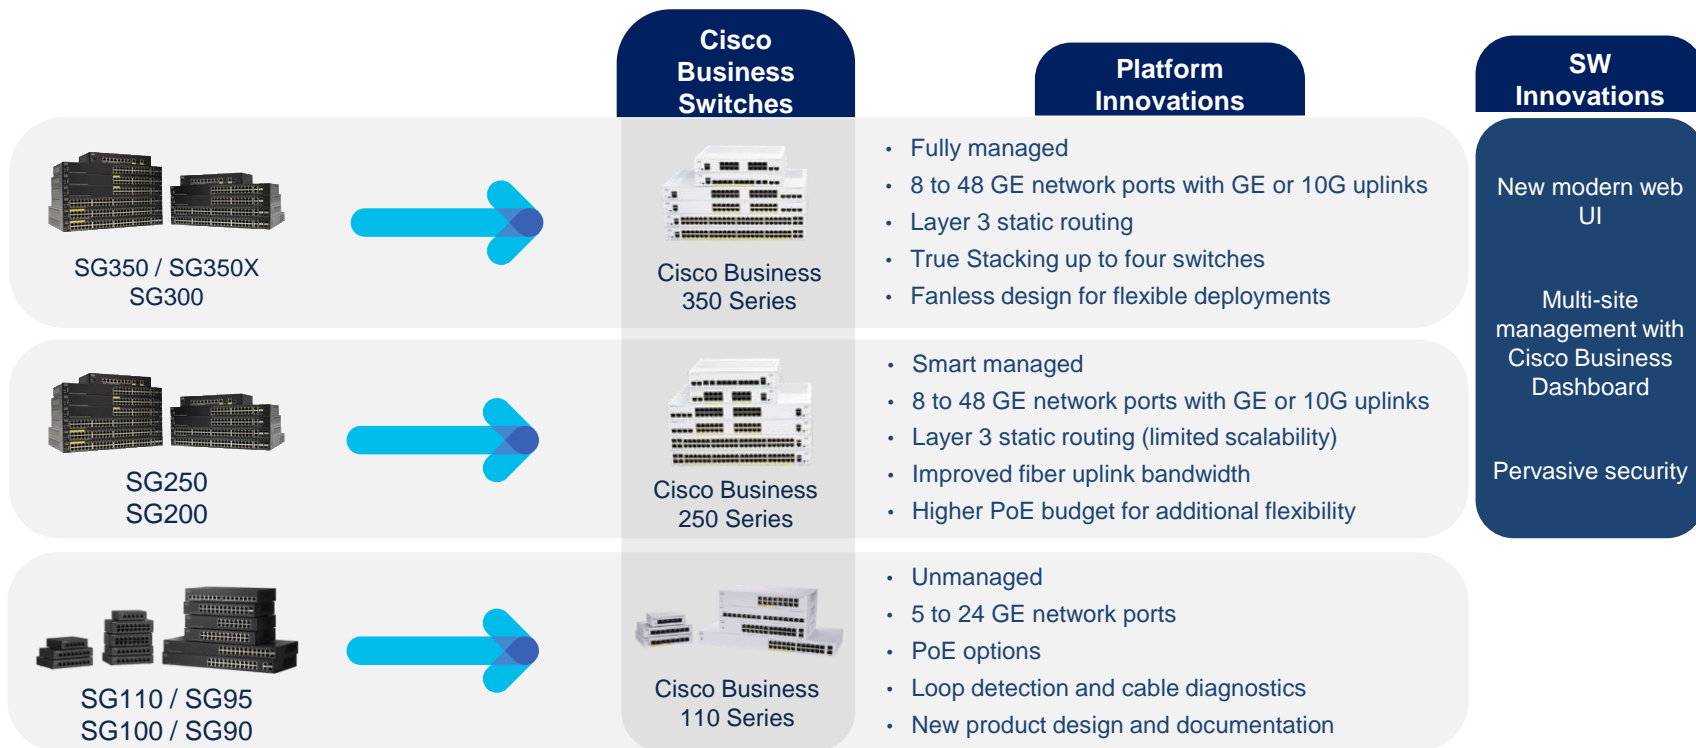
Cisco Business Switches

Platform Innovations

SW Innovations

SG350 / SG350X
SG300

Cisco Business
350 Series

• Fully managed
• 8 to 48 GE network ports with GE or 10G uplinks
• Layer 3 static routing
• True Stacking up to four switches
• Fanless design for flexible deployments

New modern web UI

Multi-site management with Cisco Business Dashboard

Pervasive security

SG250
SG200

Cisco Business
250 Series

• Smart managed
• 8 to 48 GE network ports with GE or 10G uplinks
• Layer 3 static routing (limited scalability)
• Improved fiber uplink bandwidth
• Higher PoE budget for additional flexibility

SG110 / SG95
SG100 / SG90

Cisco Business
110 Series

• Unmanaged
• 5 to 24 GE network ports
• PoE options
• Loop detection and cable diagnostics
• New product design and documentation